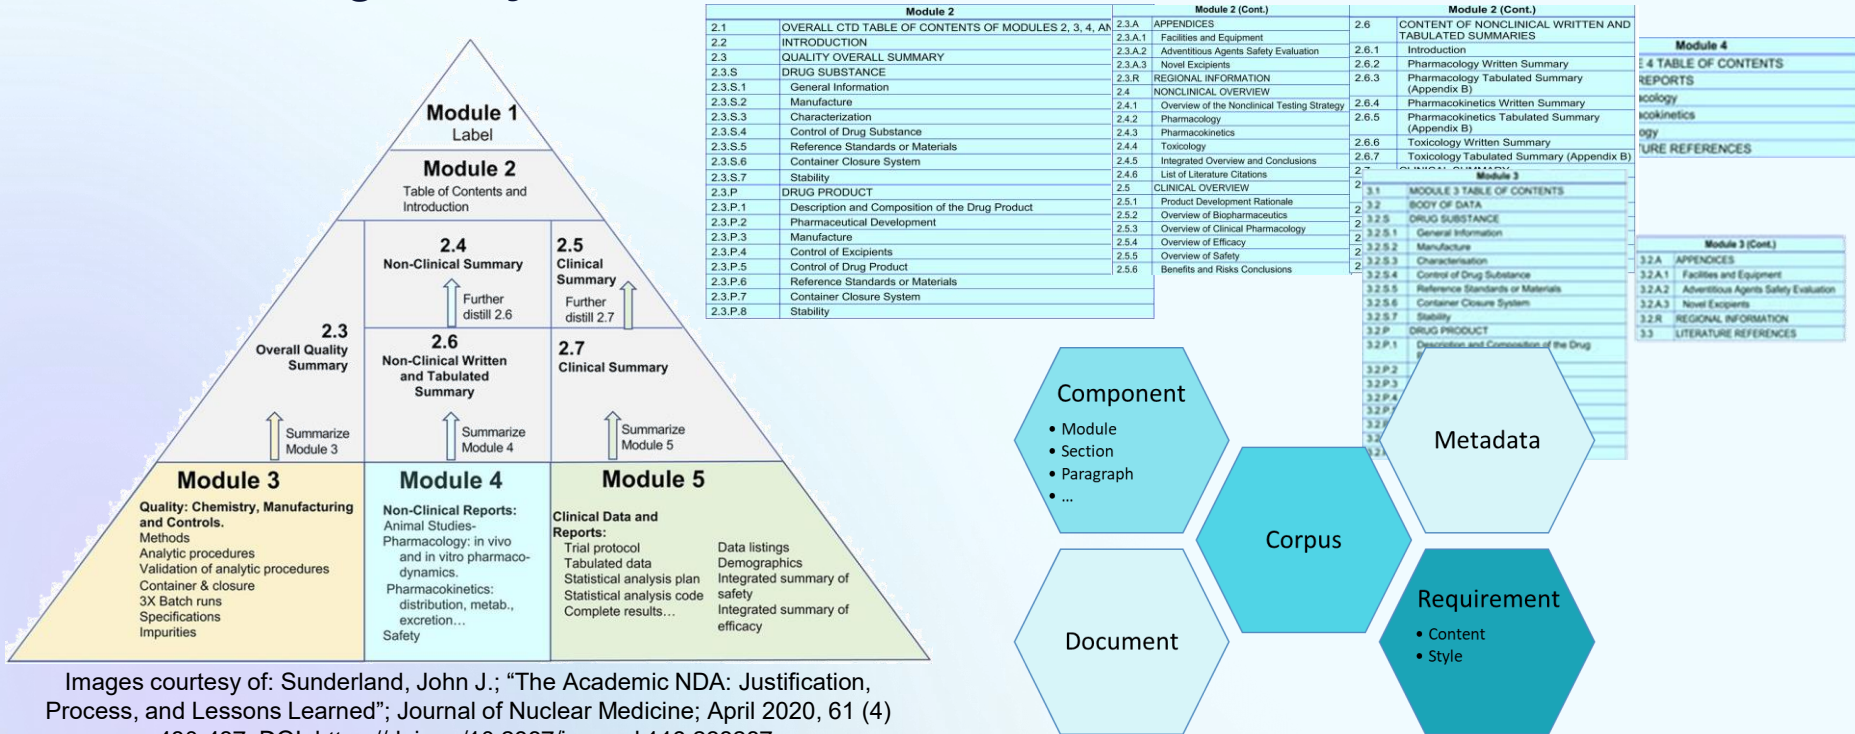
Module 1
Label

Module 2
Table of Contents and Introduction

2.4
Non-Clinical Summary
Further distill 2.6

2.5
Clinical Summary
Further distill 2.7

2.3
Overall Quality Summary
Summarize Module 3

2.6
Non-Clinical Written and Tabulated Summary
Summarize Module 4

2.7
Clinical Summary
Summarize Module 5

Module 3
Quality: Chemistry, Manufacturing and Controls.
Methods
Analytic procedures
Validation of analytic procedures
Container & closure
3X Batch runs
Specifications
Impurities

Module 4
Non-Clinical Reports:
Animal Studies-
Pharmacology: in vivo and in vitro pharmaco-dynamics.
Pharmacokinetics: distribution, metab., excretion…
Safety

Module 5
Clinical Data and Reports:
Trial protocol
Tabulated data
Statistical analysis plan
Statistical analysis code
Complete results…
Data listings
Demographics
Integrated summary of safety
Integrated summary of efficacy

Images courtesy of: Sunderland, John J.; "The Academic NDA: Justification, Process, and Lessons Learned"; Journal of Nuclear Medicine; April 2020, 61 (4)

| Module 2 | |
|---|---|
| 2.1 | OVERALL CTD TABLE OF CONTENTS OF MODULES 2, 3, 4, AN |
| 2.2 | INTRODUCTION |
| 2.3 | QUALITY OVERALL SUMMARY |
| 2.3.S | DRUG SUBSTANCE |
| 2.3.S.1 | General Information |
| 2.3.S.2 | Manufacture |
| 2.3.S.3 | Characterization |
| 2.3.S.4 | Control of Drug Substance |
| 2.3.S.5 | Reference Standards or Materials |
| 2.3.S.6 | Container Closure System |
| 2.3.S.7 | Stability |
| 2.3.P | DRUG PRODUCT |
| 2.3.P.1 | Description and Composition of the Drug Product |
| 2.3.P.2 | Pharmaceutical Development |
| 2.3.P.3 | Manufacture |
| 2.3.P.4 | Control of Excipients |
| 2.3.P.5 | Control of Drug Product |
| 2.3.P.6 | Reference Standards or Materials |
| 2.3.P.7 | Container Closure System |
| 2.3.P.8 | Stability |

| Module 2 (Cont.) | |
|---|---|
| 2.3.A | APPENDICES |
| 2.3.A.1 | Facilities and Equipment |
| 2.3.A.2 | Adventitious Agents Safety Evaluation |
| 2.3.A.3 | Novel Excipients |
| 2.3.R | REGIONAL INFORMATION |
| 2.4 | NONCLINICAL OVERVIEW |
| 2.4.1 | Overview of the Nonclinical Testing Strategy |
| 2.4.2 | Pharmacology |
| 2.4.3 | Pharmacokinetics |
| 2.4.4 | Toxicology |
| 2.4.5 | Integrated Overview and Conclusions |
| 2.4.6 | List of Literature Citations |
| 2.5 | CLINICAL OVERVIEW |
| 2.5.1 | Product Development Rationale |
| 2.5.2 | Overview of Biopharmaceutics |
| 2.5.3 | Overview of Clinical Pharmacology |
| 2.5.4 | Overview of Efficacy |
| 2.5.5 | Overview of Safety |
| 2.5.6 | Benefits and Risks Conclusions |

| Module 2 (Cont.) | |
|---|---|
| 2.6 | CONTENT OF NONCLINICAL WRITTEN AND TABULATED SUMMARIES |
| 2.6.1 | Introduction |
| 2.6.2 | Pharmacology Written Summary |
| 2.6.3 | Pharmacology Tabulated Summary (Appendix B) |
| 2.6.4 | Pharmacokinetics Written Summary |
| 2.6.5 | Pharmacokinetics Tabulated Summary (Appendix B) |
| 2.6.6 | Toxicology Written Summary |
| 2.6.7 | Toxicology Tabulated Summary (Appendix B) |

| Module 3 | |
|---|---|
| 3.1 | MODULE 3 TABLE OF CONTENTS |
| 3.2 | BODY OF DATA |
| 3.2.S | DRUG SUBSTANCE |
| 3.2.S.1 | General Information |
| 3.2.S.2 | Manufacture |
| 3.2.S.3 | Characterisation |
| 3.2.S.4 | Control of Drug Substance |
| 3.2.S.5 | Reference Standards or Materials |
| 3.2.S.6 | Container Closure System |
| 3.2.S.7 | Stability |
| 3.2.P | DRUG PRODUCT |
| 3.2.P.1 | Description and Composition of the Drug |

| Module 4 |
|---|
| 4 TABLE OF CONTENTS |
| REPORTS |
| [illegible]cology |
| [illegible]cokinetics |
| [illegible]ogy |
| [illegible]URE REFERENCES |

| Module 3 (Cont.) | |
|---|---|
| 3.2.A | APPENDICES |
| 3.2.A.1 | Facilities and Equipment |
| 3.2.A.2 | Adventitious Agents Safety Evaluation |
| 3.2.A.3 | Novel Excipients |
| 3.2.R | REGIONAL INFORMATION |
| 3.3 | LITERATURE REFERENCES |

Component
• Module
• Section
• Paragraph
• …

Metadata

Corpus

Document

Requirement
• Content
• Style